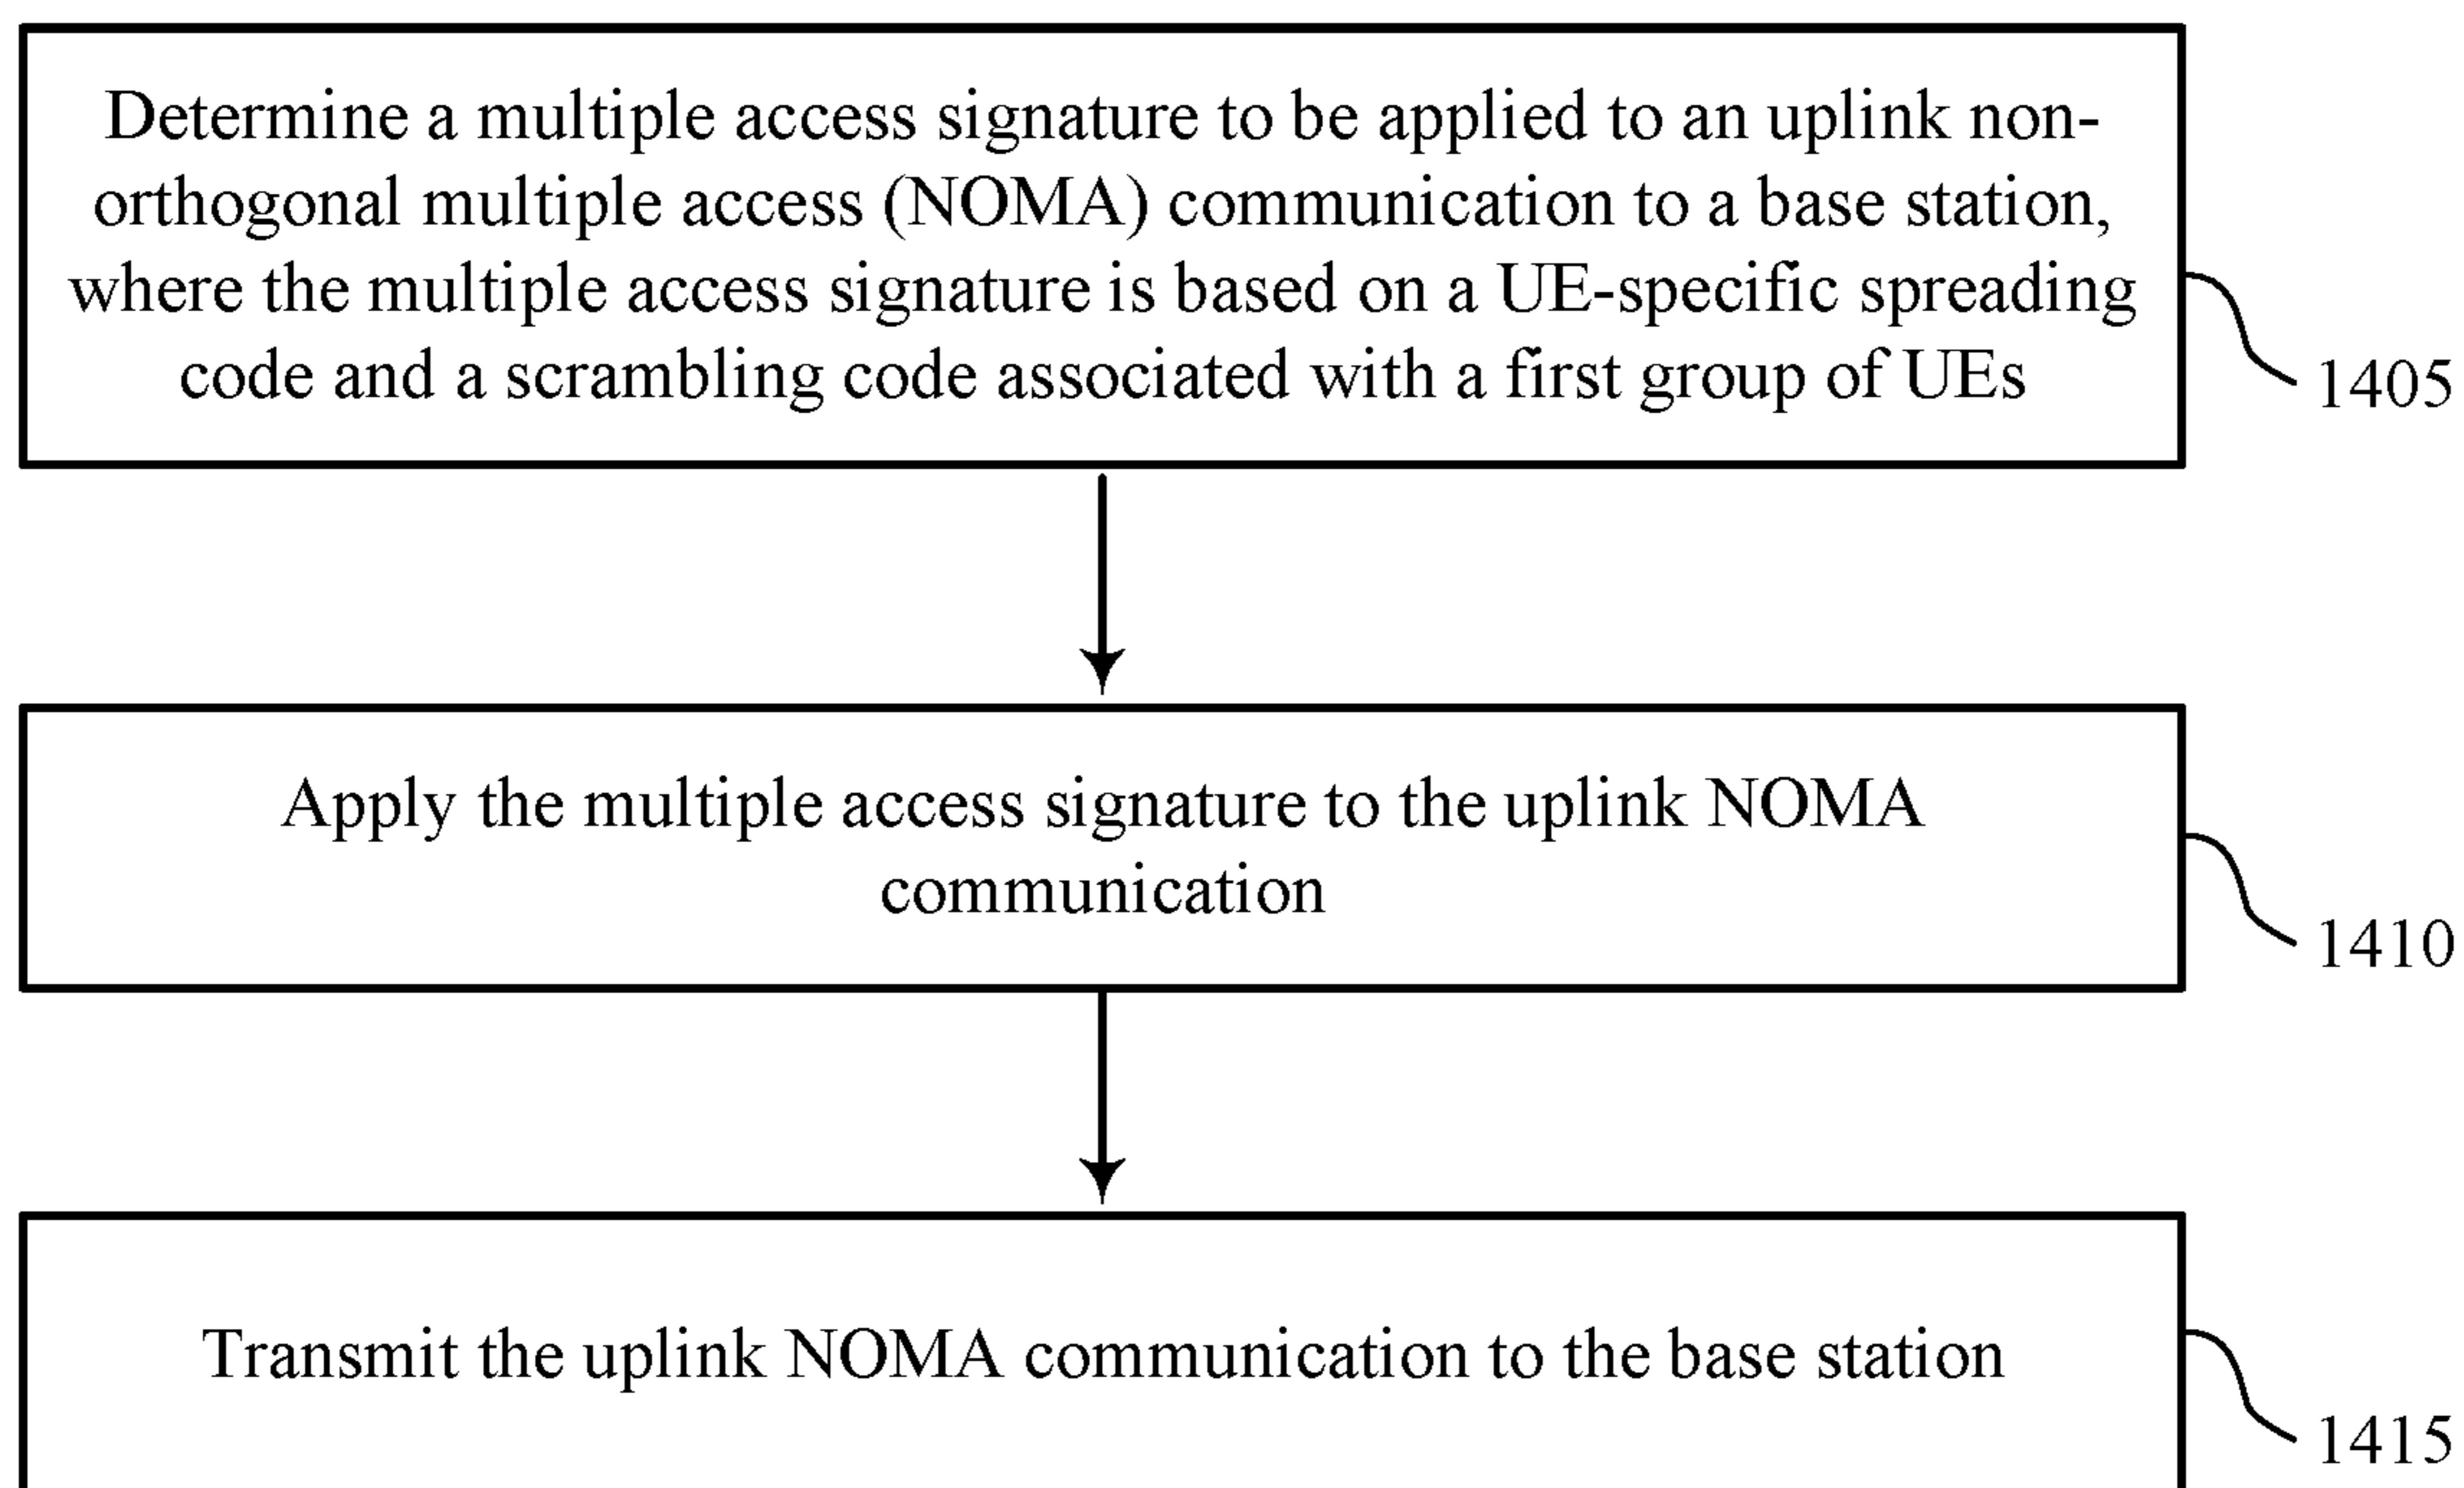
Determine a multiple access signature to be applied to an uplink non-orthogonal multiple access (NOMA) communication to a base station, where the multiple access signature is based on a UE-specific spreading code and a scrambling code associated with a first group of UEs

1405

Apply the multiple access signature to the uplink NOMA communication

1410

Transmit the uplink NOMA communication to the base station

1415